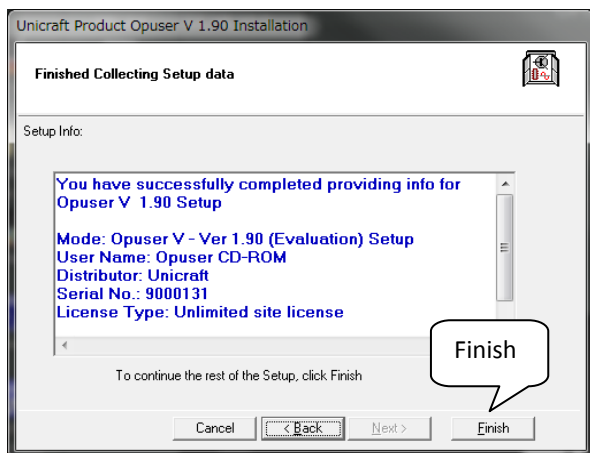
Unicraft Product Opuser V 1.90 Installation

Finished Collecting Setup data

Setup Info:

You have successfully completed providing info for Opuser V 1.90 Setup

Mode: Opuser V - Ver 1.90 (Evaluation) Setup
User Name: Opuser CD-ROM
Distributor: Unicraft
Serial No.: 9000131
License Type: Unlimited site license

Finish

To continue the rest of the Setup, click Finish

Cancel
< Back
Next >
Finish